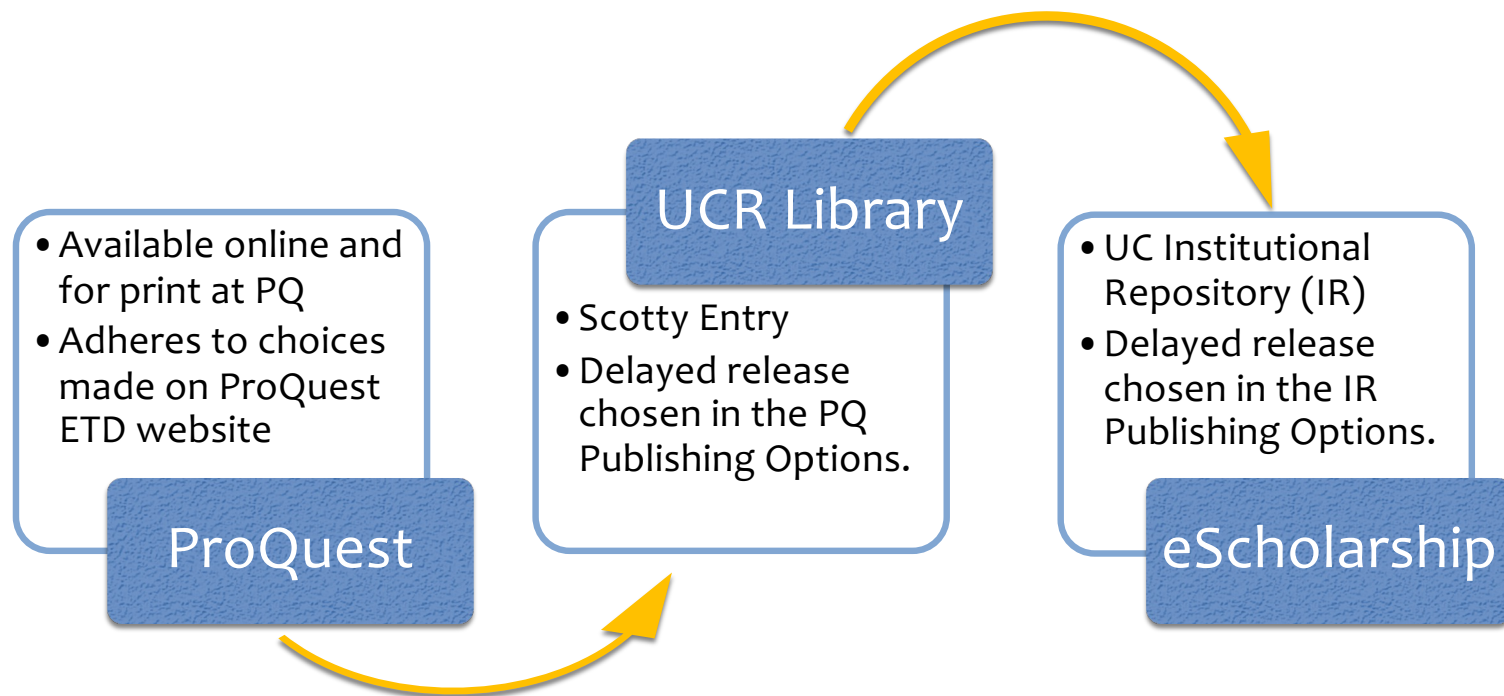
- Available online and for print at PQ
- Adheres to choices made on ProQuest ETD website

ProQuest

UCR Library

- Scotty Entry
- Delayed release chosen in the PQ Publishing Options.

- UC Institutional Repository (IR)
- Delayed release chosen in the IR Publishing Options.

eScholarship